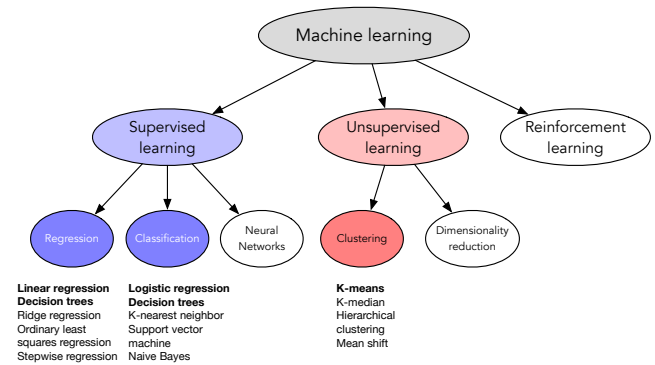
Machine learning

Supervised learning

Unsupervised learning

Reinforcement learning

Regression

Classification

Neural Networks

Clustering

Dimensionality reduction

**Linear regression**
**Decision trees**
Ridge regression
Ordinary least squares regression
Stepwise regression

**Logistic regression**
**Decision trees**
K-nearest neighbor
Support vector machine
Naive Bayes

**K-means**
K-median
Hierarchical clustering
Mean shift